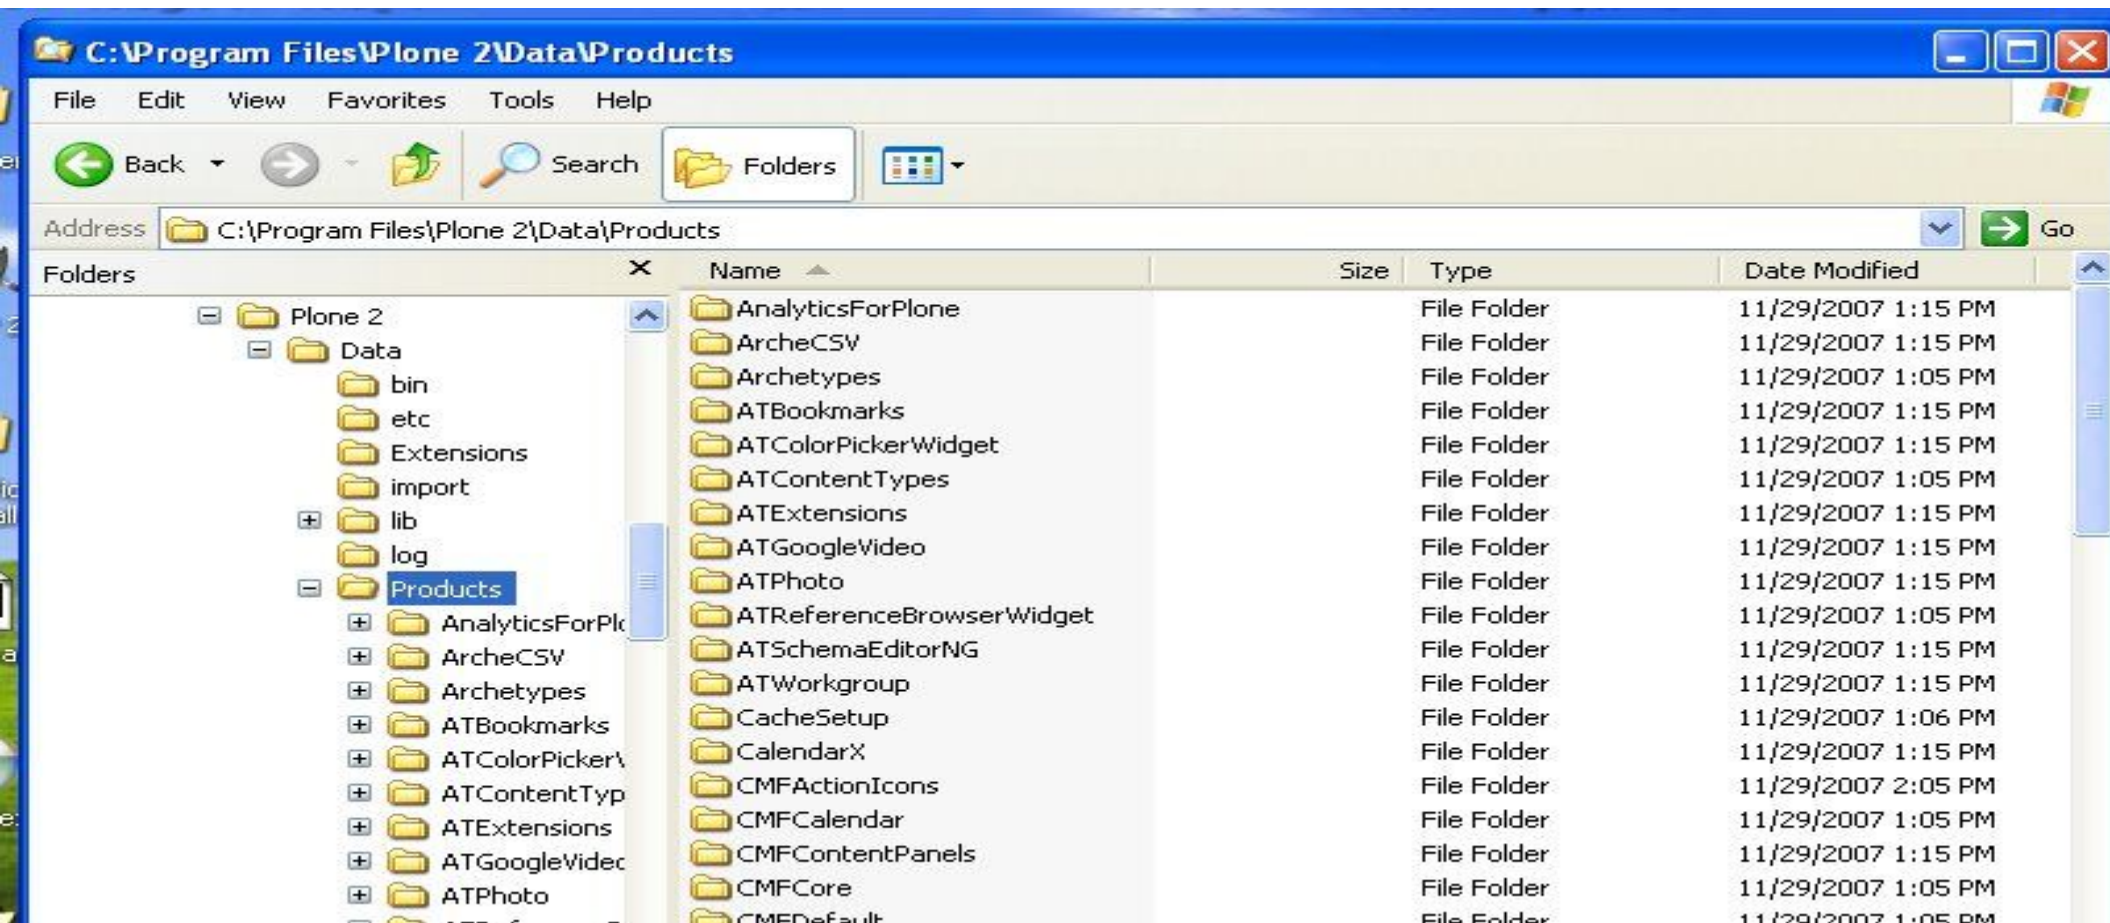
C:\Program Files\Plone 2\Data\Products

File Edit View Favorites Tools Help

Back Search Folders

Address C:\Program Files\Plone 2\Data\Products Go

Folders ×

Plone 2
Data
bin
etc
Extensions
import
lib
log
Products
AnalyticsForPl
ArcheCSV
Archetypes
ATBookmarks
ATColorPicker
ATContentTyp
ATExtensions
ATGoogleVide
ATPhoto

| Name | Size | Type | Date Modified |
|---|---|---|---|
| AnalyticsForPlone | | File Folder | 11/29/2007 1:15 PM |
| ArcheCSV | | File Folder | 11/29/2007 1:15 PM |
| Archetypes | | File Folder | 11/29/2007 1:05 PM |
| ATBookmarks | | File Folder | 11/29/2007 1:15 PM |
| ATColorPickerWidget | | File Folder | 11/29/2007 1:15 PM |
| ATContentTypes | | File Folder | 11/29/2007 1:05 PM |
| ATExtensions | | File Folder | 11/29/2007 1:15 PM |
| ATGoogleVideo | | File Folder | 11/29/2007 1:15 PM |
| ATPhoto | | File Folder | 11/29/2007 1:15 PM |
| ATReferenceBrowserWidget | | File Folder | 11/29/2007 1:05 PM |
| ATSchemaEditorNG | | File Folder | 11/29/2007 1:15 PM |
| ATWorkgroup | | File Folder | 11/29/2007 1:15 PM |
| CacheSetup | | File Folder | 11/29/2007 1:06 PM |
| CalendarX | | File Folder | 11/29/2007 1:15 PM |
| CMFActionIcons | | File Folder | 11/29/2007 2:05 PM |
| CMFCalendar | | File Folder | 11/29/2007 1:05 PM |
| CMFContentPanels | | File Folder | 11/29/2007 1:15 PM |
| CMFCore | | File Folder | 11/29/2007 1:05 PM |
| CMFDefault | | File Folder | 11/29/2007 1:05 PM |